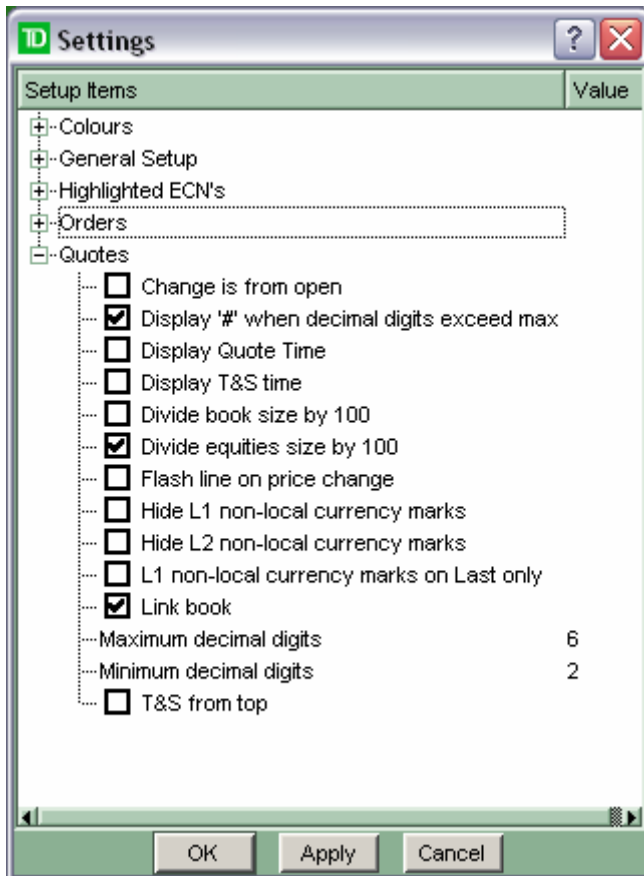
TD Settings

| Setup Items | Value |
|---|---|
| Colours | |
| General Setup | |
| Highlighted ECN's | |
| Orders | |
| Quotes | |
| Change is from open | |
| Display '#' when decimal digits exceed max | |
| Display Quote Time | |
| Display T&S time | |
| Divide book size by 100 | |
| Divide equities size by 100 | |
| Flash line on price change | |
| Hide L1 non-local currency marks | |
| Hide L2 non-local currency marks | |
| L1 non-local currency marks on Last only | |
| Link book | |
| Maximum decimal digits | 6 |
| Minimum decimal digits | 2 |
| T&S from top | |

OK Apply Cancel